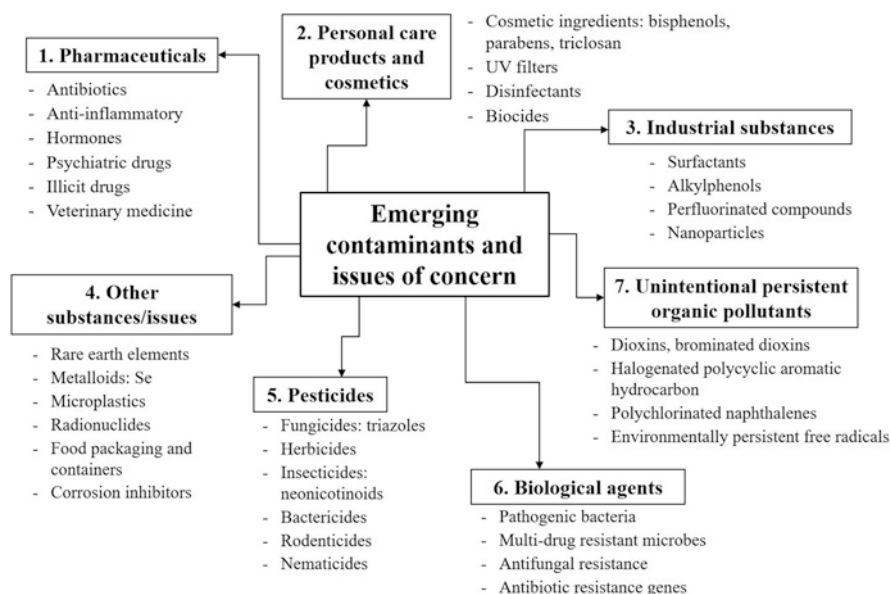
Emerging contaminants and issues of concern

1. Pharmaceuticals
- Antibiotics
- Anti-inflammatory
- Hormones
- Psychiatric drugs
- Illicit drugs
- Veterinary medicine

2. Personal care products and cosmetics
- Cosmetic ingredients: bisphenols, parabens, triclosan
- UV filters
- Disinfectants
- Biocides

3. Industrial substances
- Surfactants
- Alkylphenols
- Perfluorinated compounds
- Nanoparticles

4. Other substances/issues
- Rare earth elements
- Metalloids: Se
- Microplastics
- Radionuclides
- Food packaging and containers
- Corrosion inhibitors

5. Pesticides
- Fungicides: triazoles
- Herbicides
- Insecticides: neonicotinoids
- Bactericides
- Rodenticides
- Nematicides

6. Biological agents
- Pathogenic bacteria
- Multi-drug resistant microbes
- Antifungal resistance
- Antibiotic resistance genes

7. Unintentional persistent organic pollutants
- Dioxins, brominated dioxins
- Halogenated polycyclic aromatic hydrocarbon
- Polychlorinated naphthalenes
- Environmentally persistent free radicals